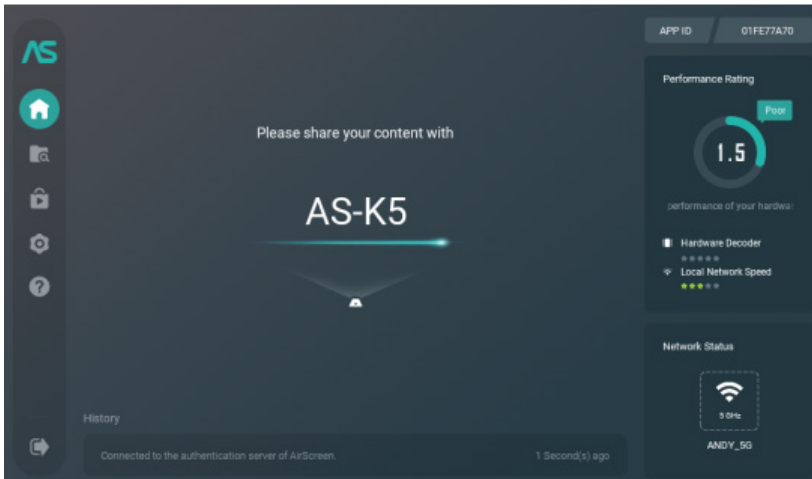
AS

APP ID
01FE77A70

Please share your content with

AS-K5

Performance Rating

Poor

1.5

performance of your hardwa

Hardware Decoder

Local Network Speed

Network Status

5.0Hz

ANDY_5G

History

Connected to the authentication server of AirScreen.

1 Second(s) ago